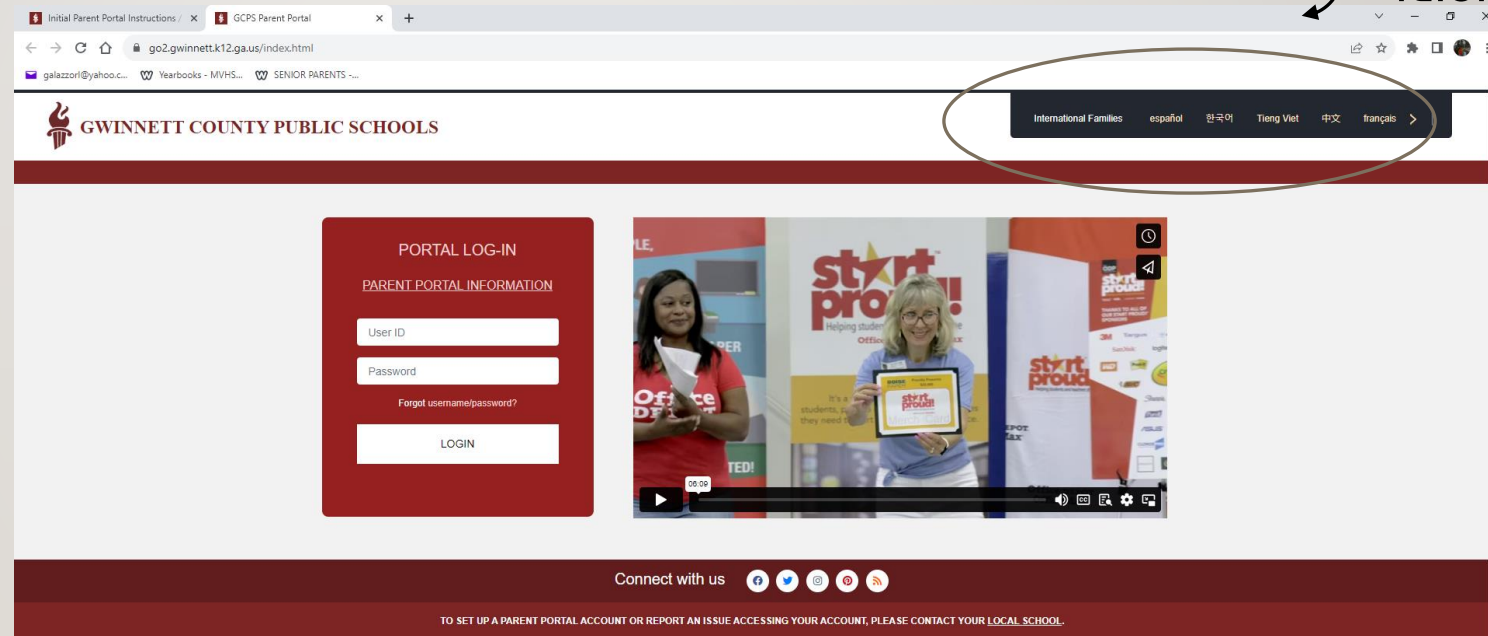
Initial Parent Portal Instructions / ×  GCPS Parent Portal ×  +

go2.gwinnett.k12.ga.us/index.html

galazzorl@yahoo.c...  Yearbooks - MVHS...  SENIOR PARENTS -...

GWINNETT COUNTY PUBLIC SCHOOLS

International Families  español  한국어  Tieng Viet  中文  français  >

PORTAL LOG-IN

PARENT PORTAL INFORMATION

User ID

Password

Forgot username/password?

LOGIN

start proud!

Helping students

Office

start proud

06:09

Connect with us

TO SET UP A PARENT PORTAL ACCOUNT OR REPORT AN ISSUE ACCESSING YOUR ACCOUNT, PLEASE CONTACT YOUR LOCAL SCHOOL.